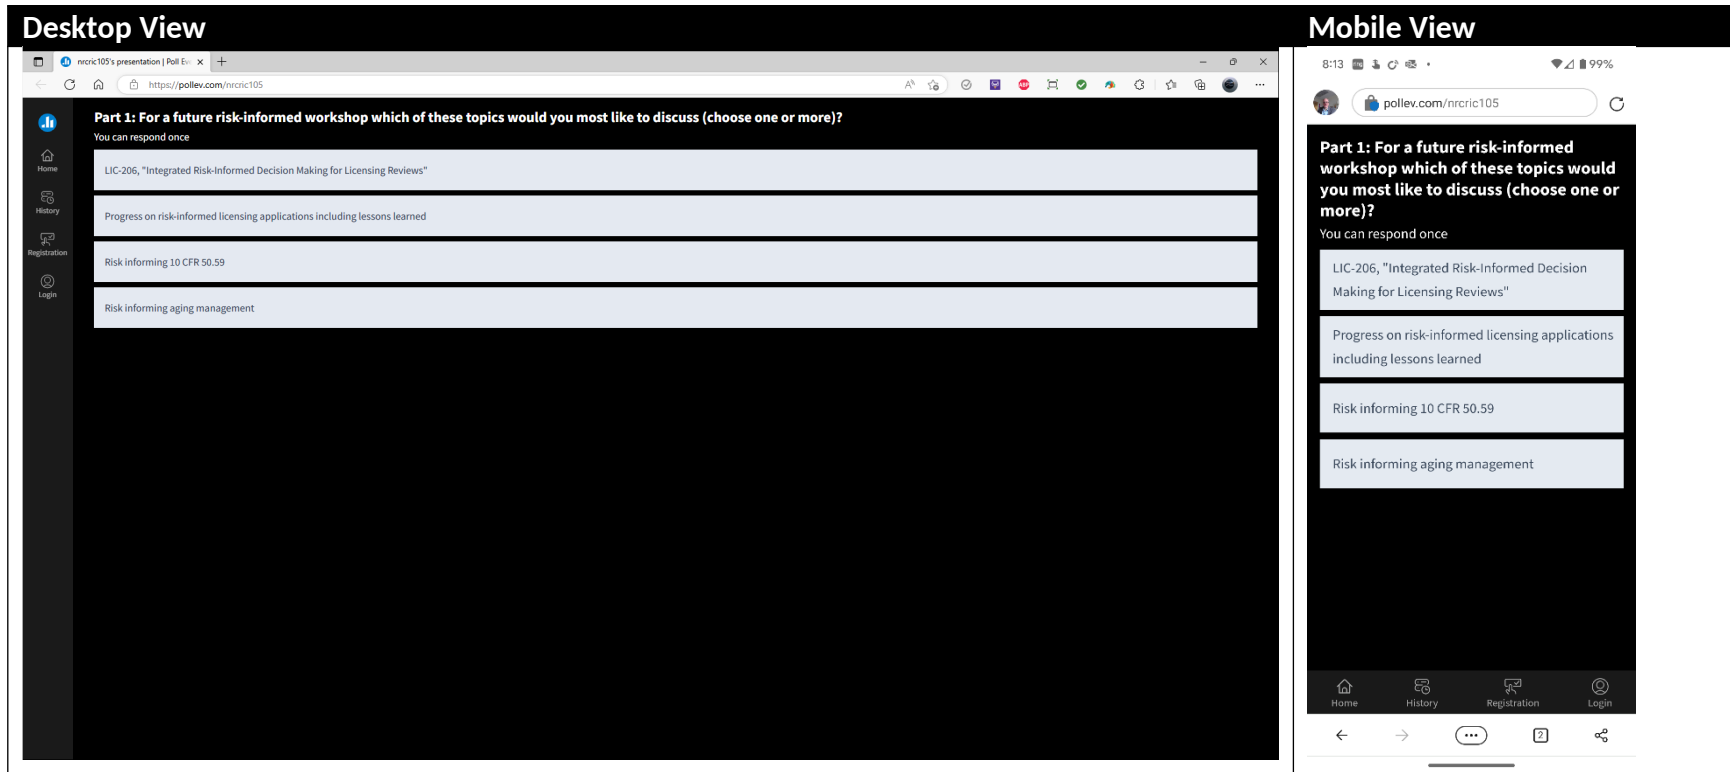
Desktop View

nrcric105's presentation | Poll Ev ×

https://pollev.com/nrcric105

Home
History
Registration
Login

Part 1: For a future risk-informed workshop which of these topics would you most like to discuss (choose one or more)?
You can respond once

LIC-206, "Integrated Risk-Informed Decision Making for Licensing Reviews"

Progress on risk-informed licensing applications including lessons learned

Risk informing 10 CFR 50.59

Risk informing aging management

Mobile View

8:13 99%

pollev.com/nrcric105

Part 1: For a future risk-informed workshop which of these topics would you most like to discuss (choose one or more)?
You can respond once

LIC-206, "Integrated Risk-Informed Decision Making for Licensing Reviews"

Progress on risk-informed licensing applications including lessons learned

Risk informing 10 CFR 50.59

Risk informing aging management

Home History Registration Login

2